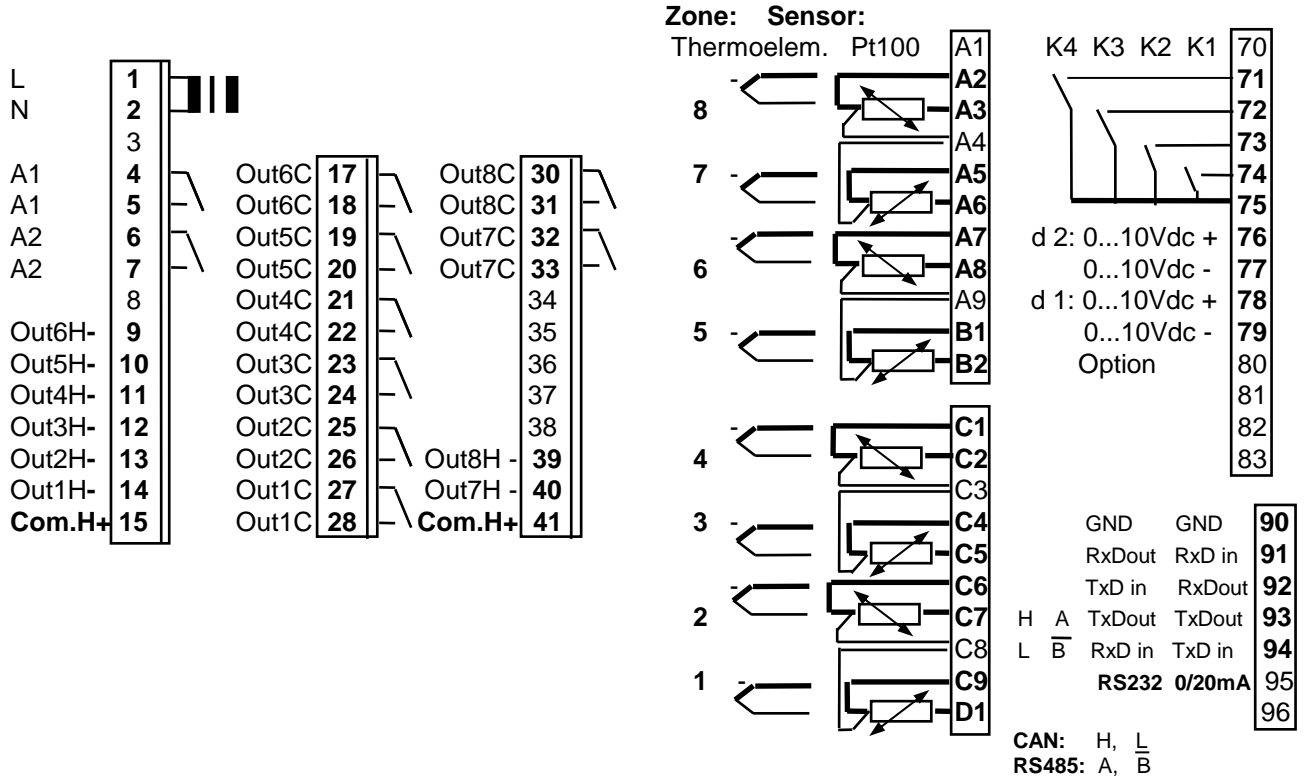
Zone: Sensor:
Thermoelem. Pt100

L 1
N 2
3
A1 4
A1 5
A2 6
A2 7
8
Out6H- 9
Out5H- 10
Out4H- 11
Out3H- 12
Out2H- 13
Out1H- 14
Com.H+ 15

Out6C 17
Out6C 18
Out5C 19
Out5C 20
Out4C 21
Out4C 22
Out3C 23
Out3C 24
Out2C 25
Out2C 26
Out1C 27
Out1C 28

Out8C 30
Out8C 31
Out7C 32
Out7C 33
34
35
36
37
38
Out8H - 39
Out7H - 40
Com.H+ 41

A1
8 - A2
A3
A4
7 - A5
A6
- A7
6 A8
A9
5 - B1
B2
- C1
4 C2
C3
3 - C4
C5
- C6
2 C7
C8
1 - C9
D1

K4 K3 K2 K1 70
71
72
73
74
75
d 2: 0...10Vdc + 76
0...10Vdc - 77
d 1: 0...10Vdc + 78
0...10Vdc - 79
Option 80
81
82
83

GND GND 90
RxDout RxD in 91
TxD in RxDout 92
H A TxDout TxDout 93
L $\overline{B}$ RxD in TxD in 94
RS232 0/20mA 95
96

CAN: H, $\underline{L}$
RS485: A, $\overline{B}$